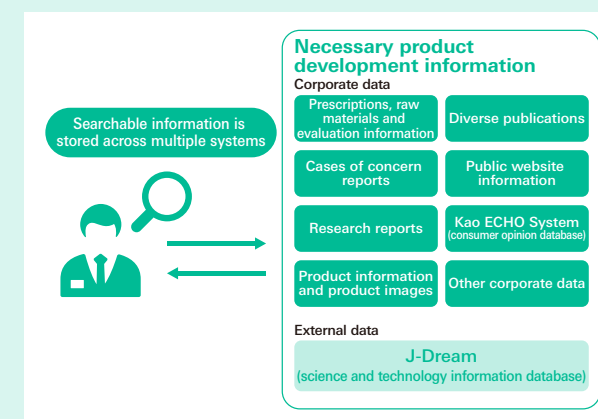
Searchable information is stored across multiple systems

Necessary product development information

Corporate data

Prescriptions, raw materials and evaluation information

Diverse publications

Cases of concern reports

Public website information

Research reports

Kao ECHO System (consumer opinion database)

Product information and product images

Other corporate data

External data

J-Dream (science and technology information database)